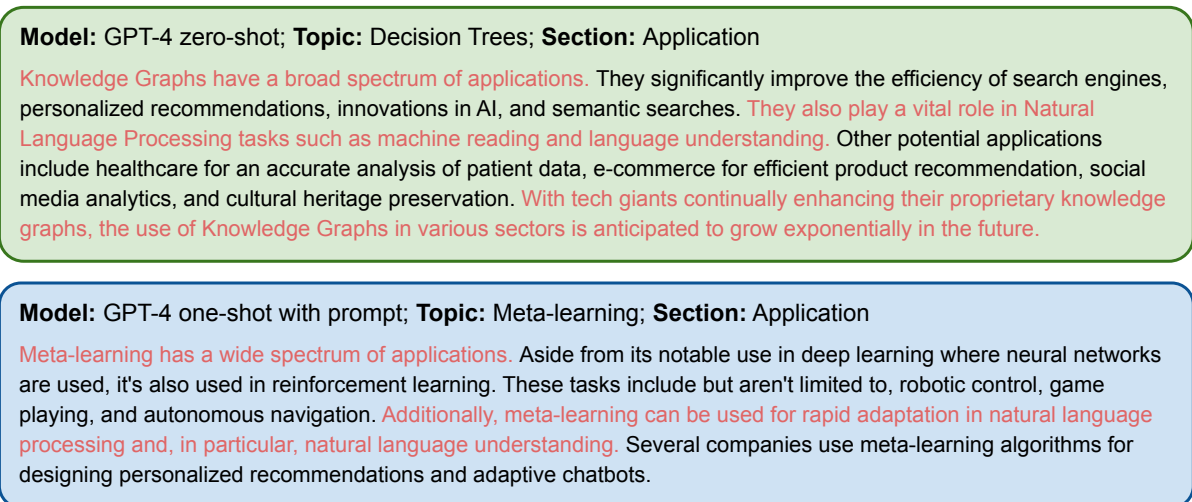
**Model:** GPT-4 zero-shot; **Topic:** Decision Trees; **Section:** Application

Knowledge Graphs have a broad spectrum of applications. They significantly improve the efficiency of search engines, personalized recommendations, innovations in AI, and semantic searches. They also play a vital role in Natural Language Processing tasks such as machine reading and language understanding. Other potential applications include healthcare for an accurate analysis of patient data, e-commerce for efficient product recommendation, social media analytics, and cultural heritage preservation. With tech giants continually enhancing their proprietary knowledge graphs, the use of Knowledge Graphs in various sectors is anticipated to grow exponentially in the future.

**Model:** GPT-4 one-shot with prompt; **Topic:** Meta-learning; **Section:** Application

Meta-learning has a wide spectrum of applications. Aside from its notable use in deep learning where neural networks are used, it's also used in reinforcement learning. These tasks include but aren't limited to, robotic control, game playing, and autonomous navigation. Additionally, meta-learning can be used for rapid adaptation in natural language processing and, in particular, natural language understanding. Several companies use meta-learning algorithms for designing personalized recommendations and adaptive chatbots.